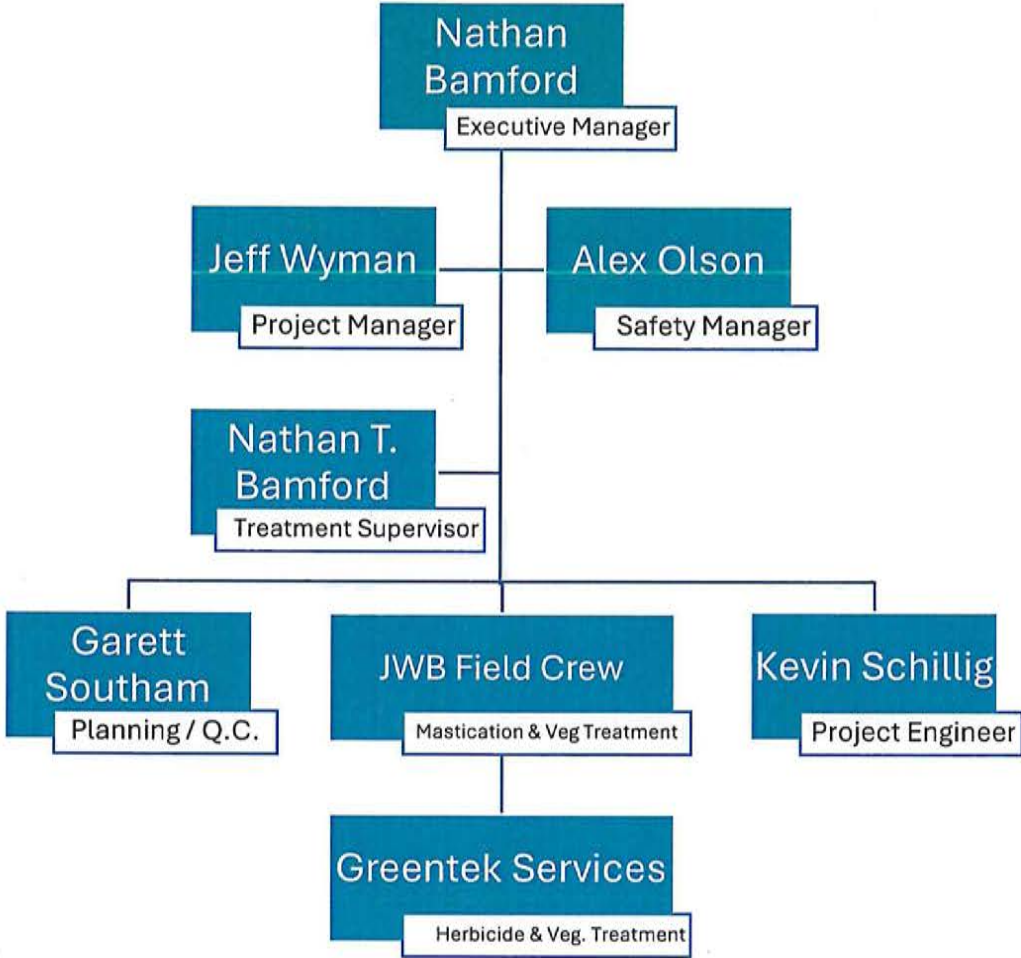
Nathan Bamford
Executive Manager

Jeff Wyman
Project Manager

Alex Olson
Safety Manager

Nathan T. Bamford
Treatment Supervisor

Garett Southam
Planning / Q.C.

JWB Field Crew
Mastication & Veg Treatment

Kevin Schillig
Project Engineer

Greentek Services
Herbicide & Veg. Treatment